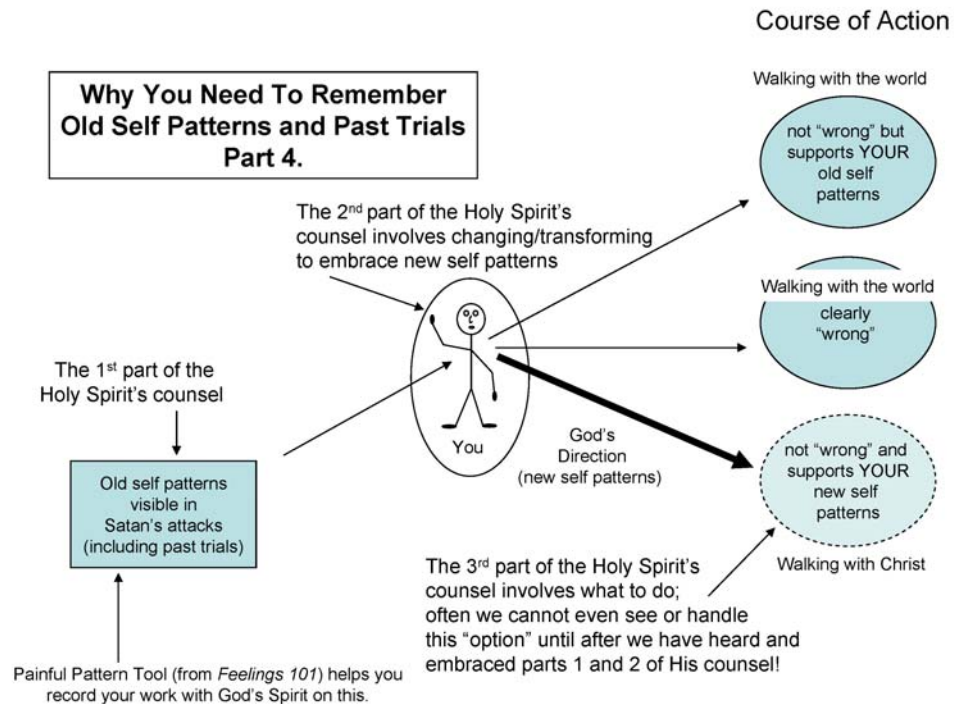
Course of Action

Why You Need To Remember Old Self Patterns and Past Trials Part 4.

Walking with the world

not "wrong" but supports YOUR old self patterns

The 2$^{nd}$ part of the Holy Spirit's counsel involves changing/transforming to embrace new self patterns

Walking with the world

clearly "wrong"

The 1$^{st}$ part of the Holy Spirit's counsel

You

God's Direction (new self patterns)

not "wrong" and supports YOUR new self patterns

Old self patterns visible in Satan's attacks (including past trials)

Walking with Christ

The 3$^{rd}$ part of the Holy Spirit's counsel involves what to do; often we cannot even see or handle this "option" until after we have heard and embraced parts 1 and 2 of His counsel!

Painful Pattern Tool (from Feelings 101) helps you record your work with God's Spirit on this.